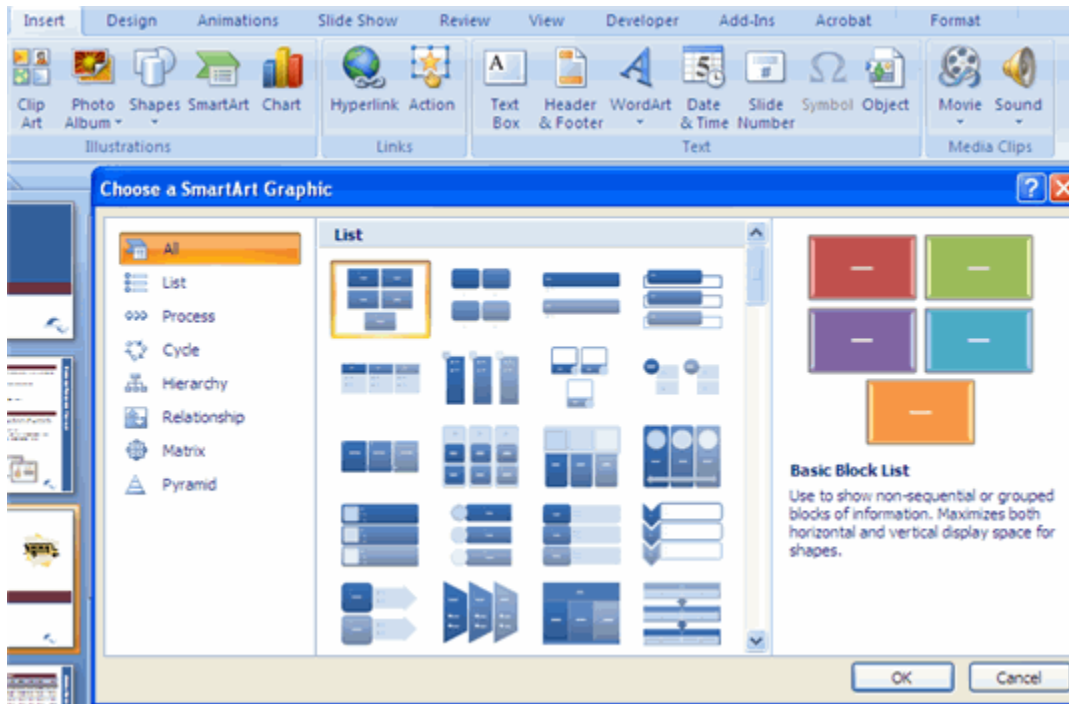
Insert Design Animations Slide Show Review View Developer Add-Ins Acrobat Format

Clip Art
Photo Album
Shapes
SmartArt
Chart
Illustrations

Hyperlink
Action
Links

Text Box
Header & Footer
WordArt
Date & Time
Slide Number
Symbol
Object
Text

Movie
Sound
Media Clips

Choose a SmartArt Graphic

All
List
Process
Cycle
Hierarchy
Relationship
Matrix
Pyramid

List

Basic Block List

Use to show non-sequential or grouped blocks of information. Maximizes both horizontal and vertical display space for shapes.

OK
Cancel